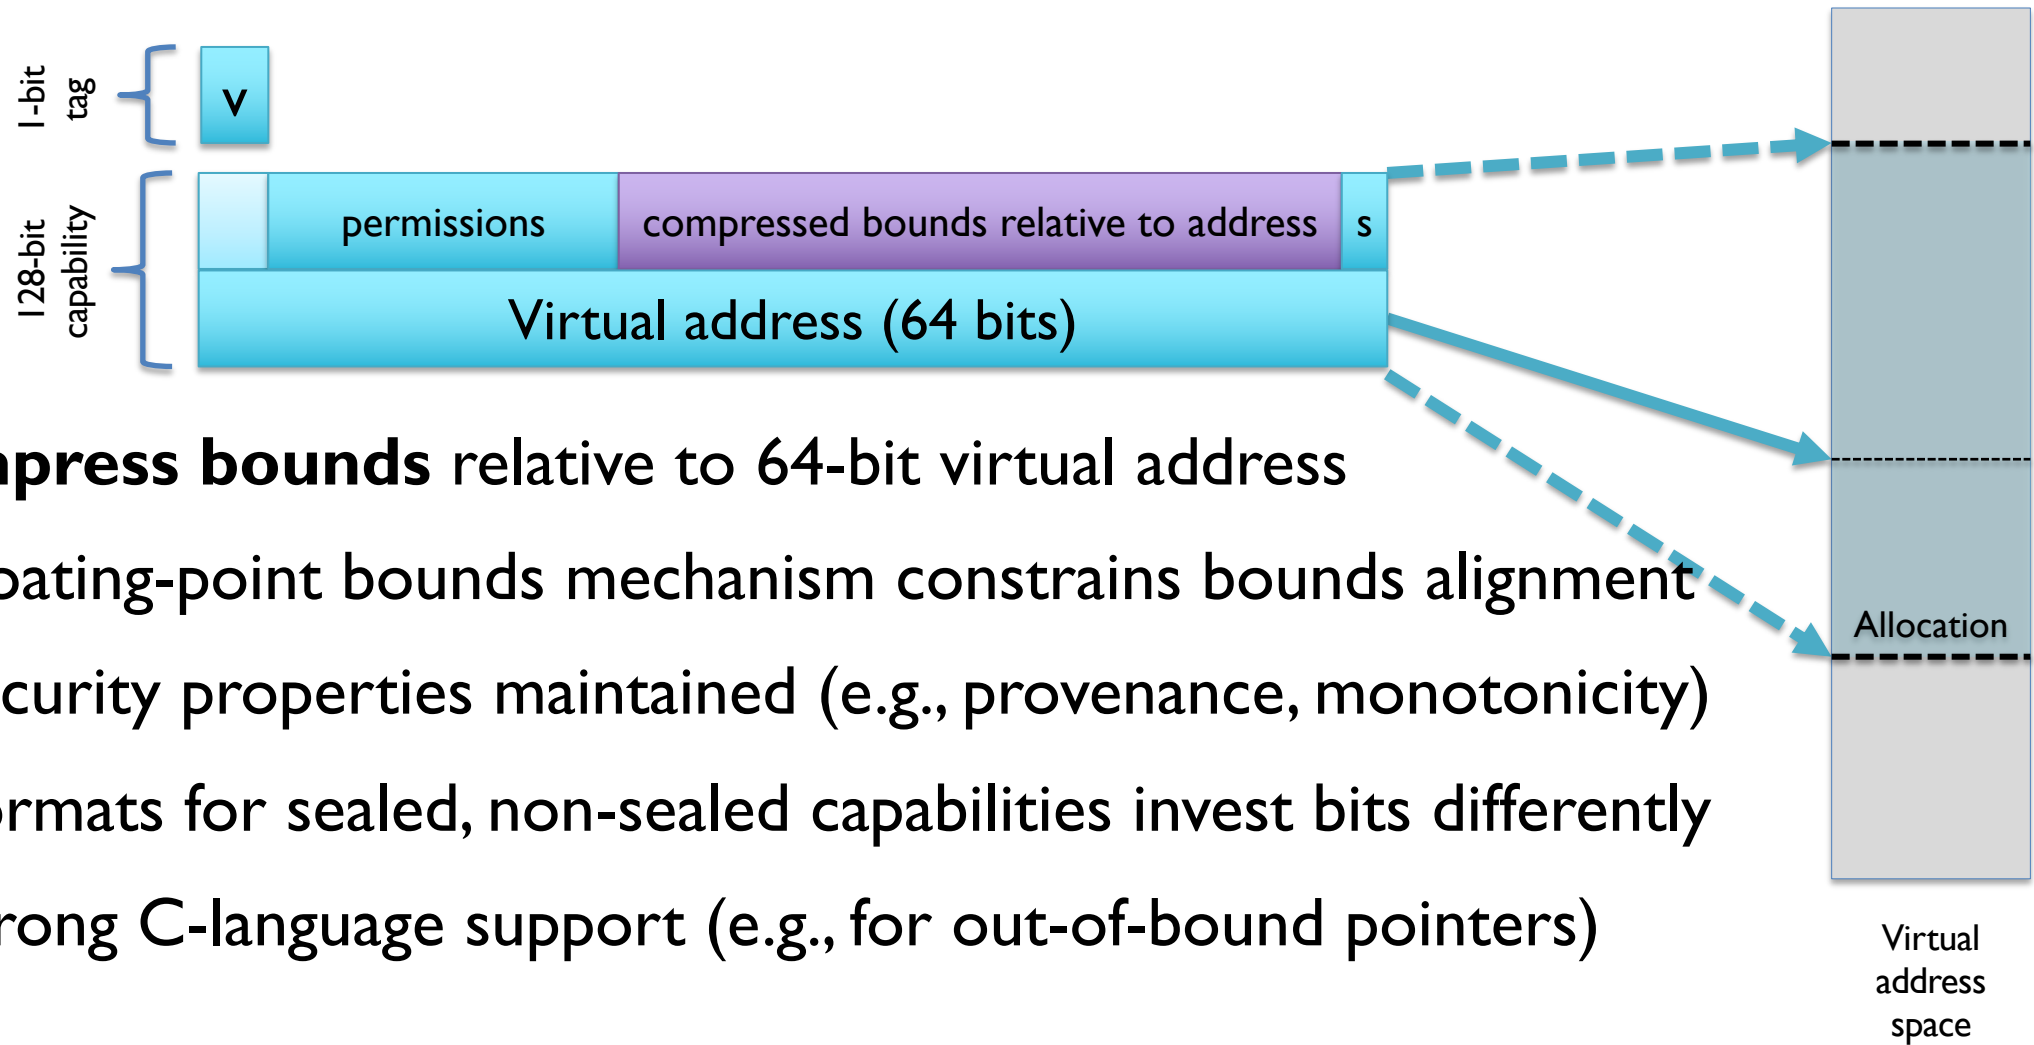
1-bit tag

v

128-bit capability

permissions

compressed bounds relative to address

s

Virtual address (64 bits)

Allocation

Virtual address space

**npress bounds** relative to 64-bit virtual address

oating-point bounds mechanism constrains bounds alignment

curity properties maintained (e.g., provenance, monotonicity)

rmats for sealed, non-sealed capabilities invest bits differently

rong C-language support (e.g., for out-of-bound pointers)